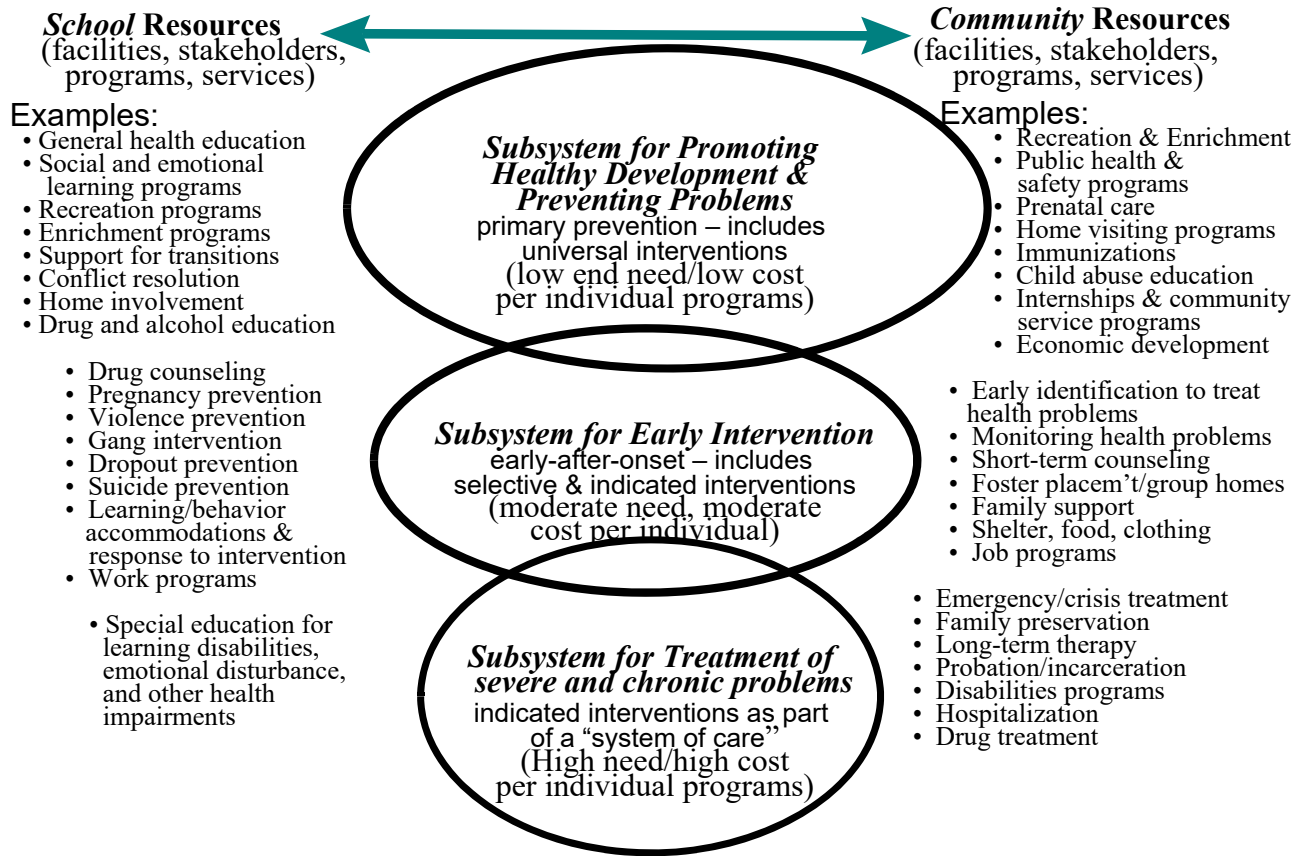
*School* **Resources**
(facilities, stakeholders, programs, services)

*Community* **Resources**
(facilities, stakeholders, programs, services)

Examples:
• General health education
• Social and emotional learning programs
• Recreation programs
• Enrichment programs
• Support for transitions
• Conflict resolution
• Home involvement
• Drug and alcohol education

• Drug counseling
• Pregnancy prevention
• Violence prevention
• Gang intervention
• Dropout prevention
• Suicide prevention
• Learning/behavior accommodations & response to intervention
• Work programs

• Special education for learning disabilities, emotional disturbance, and other health impairments

**Subsystem for Promoting Healthy Development & Preventing Problems**
primary prevention – includes universal interventions
(low end need/low cost per individual programs)

**Subsystem for Early Intervention**
early-after-onset – includes selective & indicated interventions
(moderate need, moderate cost per individual)

**Subsystem for Treatment of severe and chronic problems**
indicated interventions as part of a "system of care"
(High need/high cost per individual programs)

Examples:
• Recreation & Enrichment
• Public health & safety programs
• Prenatal care
• Home visiting programs
• Immunizations
• Child abuse education
• Internships & community service programs
• Economic development

• Early identification to treat health problems
• Monitoring health problems
• Short-term counseling
• Foster placem't/group homes
• Family support
• Shelter, food, clothing
• Job programs

• Emergency/crisis treatment
• Family preservation
• Long-term therapy
• Probation/incarceration
• Disabilities programs
• Hospitalization
• Drug treatment